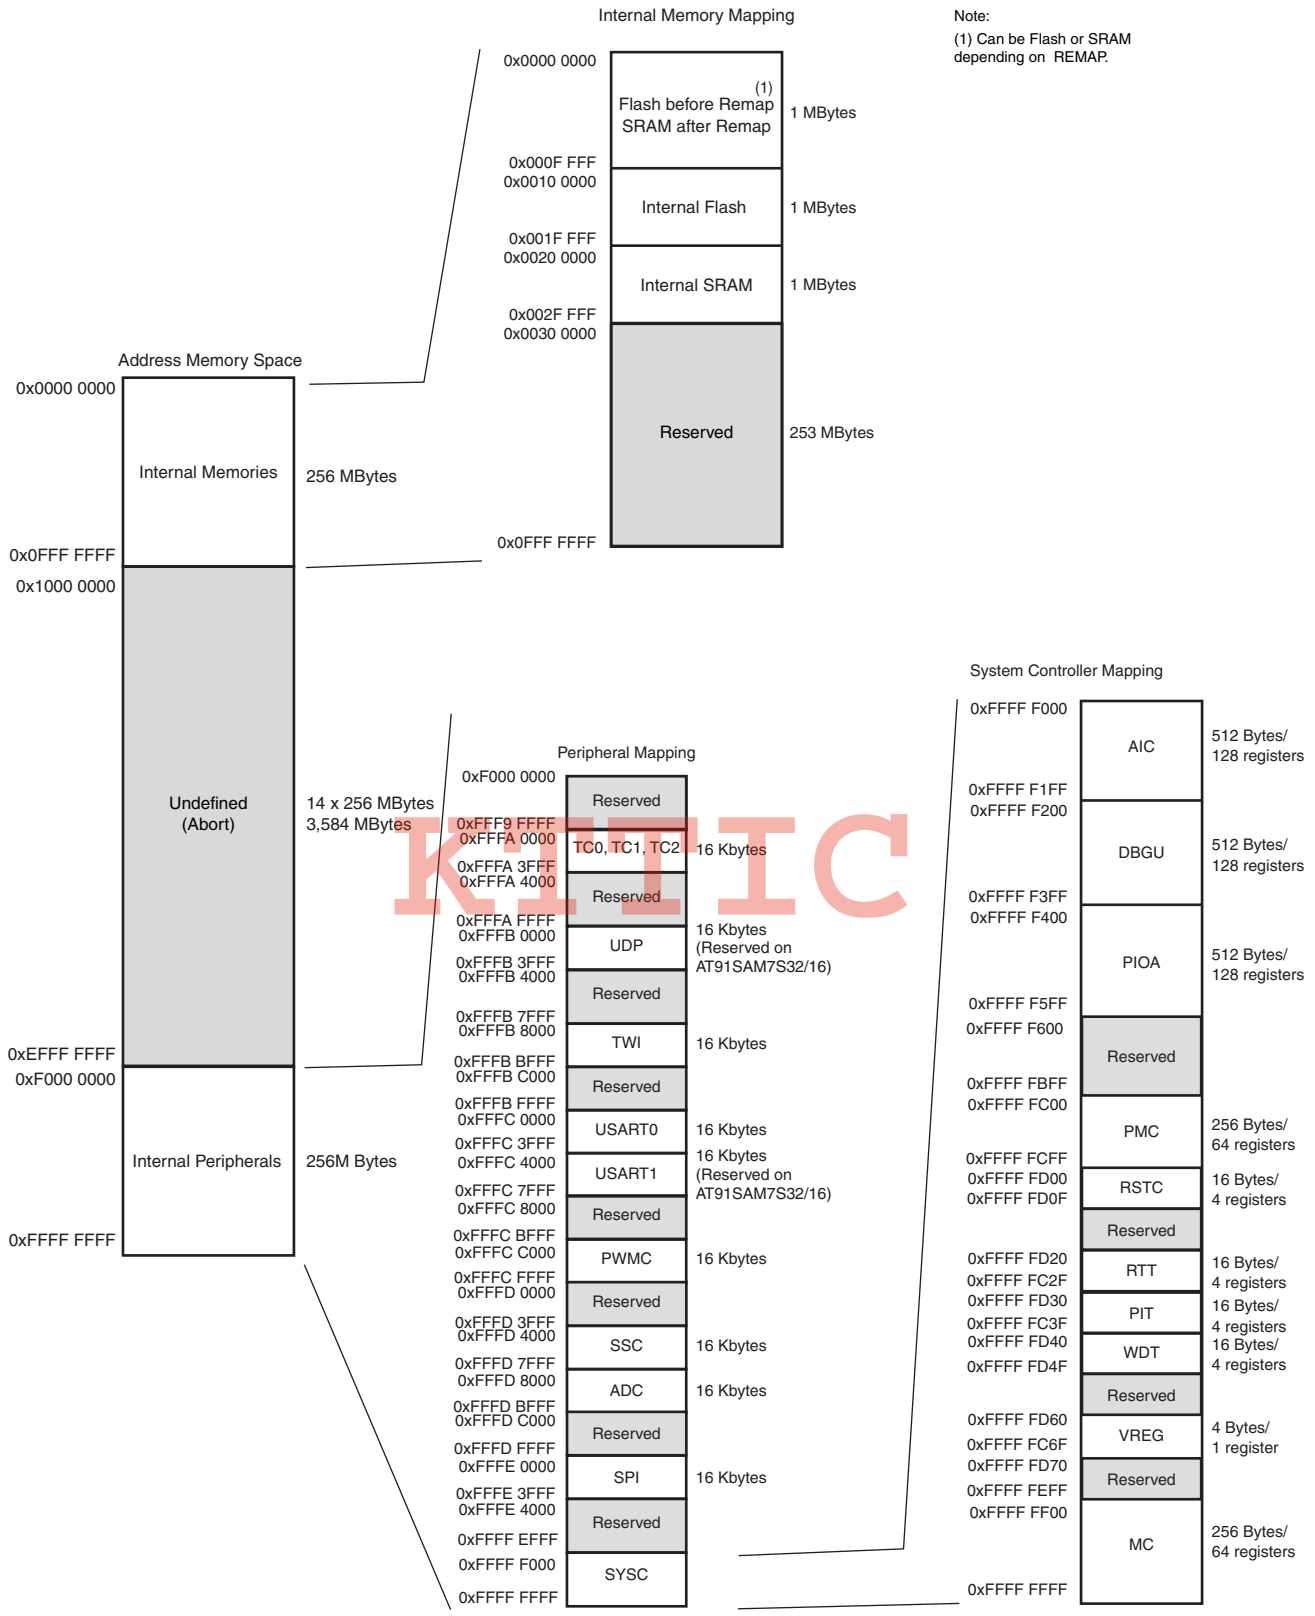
Internal Memory Mapping

Note:
(1) Can be Flash or SRAM depending on REMAP.

0x0000 0000
Flash before Remap (1)
SRAM after Remap
1 MBytes
0x000F FFF
0x0010 0000
Internal Flash
1 MBytes
0x001F FFF
0x0020 0000
Internal SRAM
1 MBytes
0x002F FFF
0x0030 0000
Reserved
253 MBytes
0x0FFF FFFF

Address Memory Space
0x0000 0000
Internal Memories
256 MBytes
0x0FFF FFFF
0x1000 0000
Undefined
(Abort)
14 x 256 MBytes
3,584 MBytes
0xEFFF FFFF
0xF000 0000
Internal Peripherals
256M Bytes
0xFFFF FFFF

KITTIC

Peripheral Mapping
0xF000 0000
Reserved
0xFFF9 FFFF
0xFFFA 0000
TC0, TC1, TC2
16 Kbytes
0xFFFA 3FFF
0xFFFA 4000
Reserved
0xFFFA FFFF
0xFFFB 0000
UDP
16 Kbytes
(Reserved on AT91SAM7S32/16)
0xFFFB 3FFF
0xFFFB 4000
Reserved
0xFFFB 7FFF
0xFFFB 8000
TWI
16 Kbytes
0xFFFB BFFF
0xFFFB C000
Reserved
0xFFFB FFFF
0xFFFC 0000
USART0
16 Kbytes
0xFFFC 3FFF
0xFFFC 4000
USART1
16 Kbytes
(Reserved on AT91SAM7S32/16)
0xFFFC 7FFF
0xFFFC 8000
Reserved
0xFFFC BFFF
0xFFFC C000
PWMC
16 Kbytes
0xFFFC FFFF
0xFFFD 0000
Reserved
0xFFFD 3FFF
0xFFFD 4000
SSC
16 Kbytes
0xFFFD 7FFF
0xFFFD 8000
ADC
16 Kbytes
0xFFFD BFFF
0xFFFD C000
Reserved
0xFFFD FFFF
0xFFFE 0000
SPI
16 Kbytes
0xFFFE 3FFF
0xFFFE 4000
Reserved
0xFFFF EFFF
0xFFFF F000
SYSC
0xFFFF FFFF

System Controller Mapping
0xFFFF F000
AIC
512 Bytes/
128 registers
0xFFFF F1FF
0xFFFF F200
DBGU
512 Bytes/
128 registers
0xFFFF F3FF
0xFFFF F400
PIOA
512 Bytes/
128 registers
0xFFFF F5FF
0xFFFF F600
Reserved
0xFFFF FBFF
0xFFFF FC00
PMC
256 Bytes/
64 registers
0xFFFF FCFF
0xFFFF FD00
RSTC
16 Bytes/
4 registers
0xFFFF FD0F
Reserved
0xFFFF FD20
RTT
16 Bytes/
4 registers
0xFFFF FD2F
0xFFFF FD30
PIT
16 Bytes/
4 registers
0xFFFF FC3F
0xFFFF FD40
WDT
16 Bytes/
4 registers
0xFFFF FD4F
Reserved
0xFFFF FD60
VREG
4 Bytes/
1 register
0xFFFF FC6F
0xFFFF FD70
Reserved
0xFFFF FEFF
0xFFFF FF00
MC
256 Bytes/
64 registers
0xFFFF FFFF